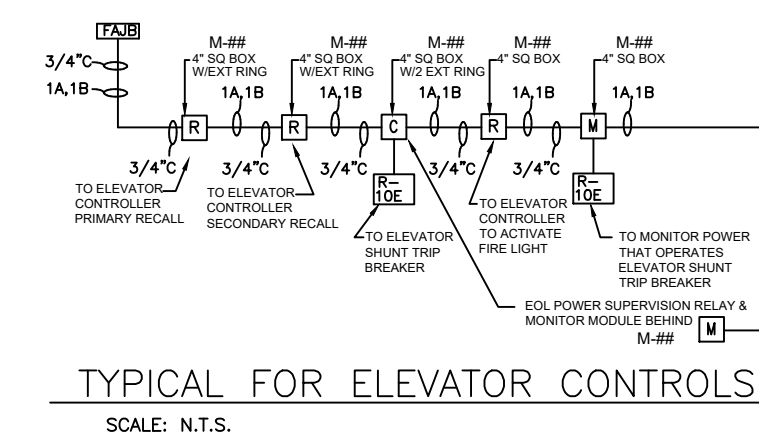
FAJB

3/4"C

1A,1B

M-##
4" SQ BOX
W/EXT RING

M-##
4" SQ BOX
W/EXT RING

M-##
4" SQ BOX
W/2 EXT RING

M-##
4" SQ BOX

M-##
4" SQ BOX

1A,1B 1A,1B 1A,1B 1A,1B 1A,1B

R R C R M

3/4"C 3/4"C 3/4"C 3/4"C 3/4"C

R–10E

R–10E

TO ELEVATOR CONTROLLER PRIMARY RECALL

TO ELEVATOR CONTROLLER SECONDARY RECALL

TO ELEVATOR SHUNT TRIP BREAKER

TO ELEVATOR CONTROLLER TO ACTIVATE FIRE LIGHT

TO MONITOR POWER THAT OPERATES ELEVATOR SHUNT TRIP BREAKER

EOL POWER SUPERVISION RELAY & MONITOR MODULE BEHIND

M

M-##

TYPICAL FOR ELEVATOR CONTROLS

SCALE: N.T.S.